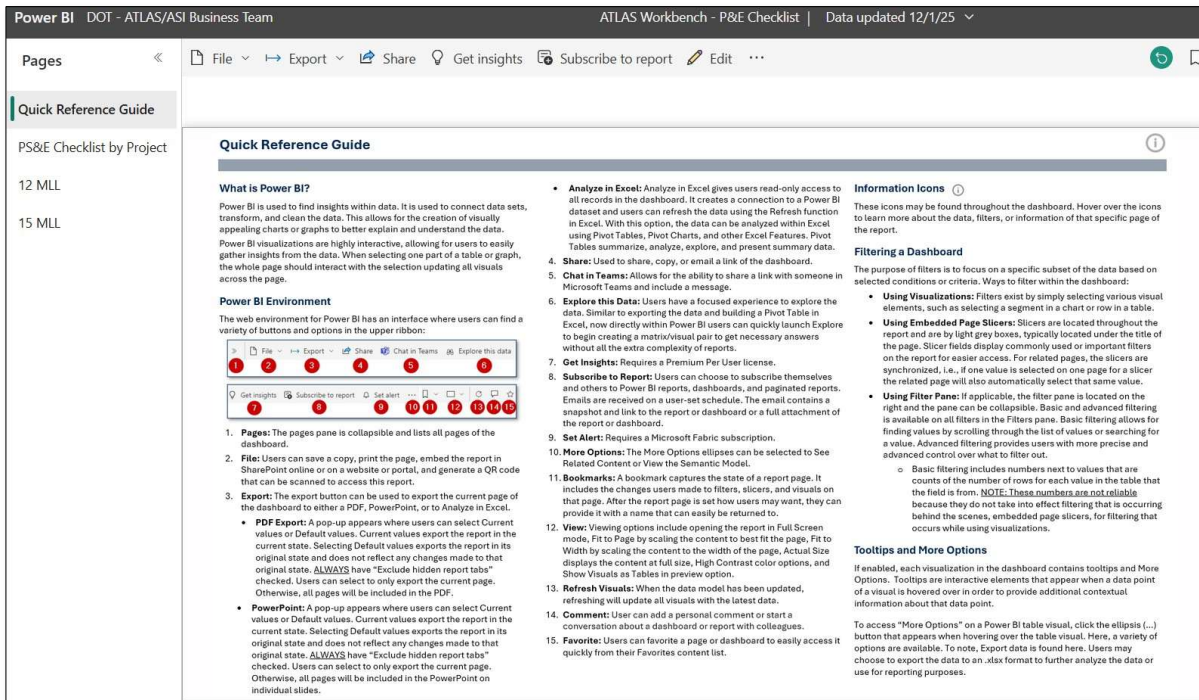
Power BI DOT - ATLAS/ASI Business Team

ATLAS Workbench - P&E Checklist | Data updated 12/1/25

Pages

Quick Reference Guide

PS&E Checklist by Project

12 MLL

15 MLL

File Export Share Get insights Subscribe to report Edit ···

Quick Reference Guide

What is Power BI?

Power BI is used to find insights within data. It is used to connect data sets, transform, and clean the data. This allows for the creation of visually appealing charts or graphs to better explain and understand the data.

Power BI visualizations are highly interactive, allowing for users to easily gather insights from the data. When selecting one part of a table or graph, the whole page should interact with the selection updating all visuals across the page.

Power BI Environment

The web environment for Power BI has an interface where users can find a variety of buttons and options in the upper ribbon:

File Export Share Chat in Teams Explore this data
1 2 3 4 5 6
Get insights Subscribe to report Set alert
7 8 9 10 11 12 13 14 15

1. Pages: The pages pane is collapsible and lists all pages of the dashboard.
2. File: Users can save a copy, print the page, embed the report in SharePoint online or on a website or portal, and generate a QR code that can be scanned to access this report.
3. Export: The export button can be used to export the current page of the dashboard to either a PDF, PowerPoint, or to Analyze in Excel.
• PDF Export: A pop-up appears where users can select Current values or Default values. Current values export the report in the current state. Selecting Default values exports the report in its original state and does not reflect any changes made to that original state. ALWAYS have "Exclude hidden report tabs" checked. Users can select to only export the current page. Otherwise, all pages will be included in the PDF.
• PowerPoint: A pop-up appears where users can select Current values or Default values. Current values export the report in the current state. Selecting Default values exports the report in its original state and does not reflect any changes made to that original state. ALWAYS have "Exclude hidden report tabs" checked. Users can select to only export the current page. Otherwise, all pages will be included in the PowerPoint on individual slides.
• Analyze in Excel: Analyze in Excel gives users read-only access to all records in the dashboard. It creates a connection to a Power BI dataset and users can refresh the data using the Refresh function in Excel. With this option, the data can be analyzed within Excel using Pivot Tables, Pivot Charts, and other Excel Features. Pivot Tables summarize, analyze, explore, and present summary data.
4. Share: Used to share, copy, or email a link of the dashboard.
5. Chat in Teams: Allows for the ability to share a link with someone in Microsoft Teams and include a message.
6. Explore this Data: Users have a focused experience to explore the data. Similar to exporting the data and building a Pivot Table in Excel, now directly within Power BI users can quickly launch Explore to begin creating a matrix/visual pair to get necessary answers without all the extra complexity of reports.
7. Get Insights: Requires a Premium Per User license.
8. Subscribe to Report: Users can choose to subscribe themselves and others to Power BI reports, dashboards, and paginated reports. Emails are received on a user-set schedule. The email contains a snapshot and link to the report or dashboard or a full attachment of the report or dashboard.
9. Set Alert: Requires a Microsoft Fabric subscription.
10. More Options: The More Options ellipses can be selected to See Related Content or View the Semantic Model.
11. Bookmarks: A bookmark captures the state of a report page. It includes the changes users made to filters, slicers, and visuals on that page. After the report page is set how users may want, they can provide it with a name that can easily be returned to.
12. View: Viewing options include opening the report in Full Screen mode, Fit to Page by scaling the content to best fit the page, Fit to Width by scaling the content to the width of the page, Actual Size displays the content at full size, High Contrast color options, and Show Visuals as Tables in preview option.
13. Refresh Visuals: When the data model has been updated, refreshing will update all visuals with the latest data.
14. Comment: User can add a personal comment or start a conversation about a dashboard or report with colleagues.
15. Favorite: Users can favorite a page or dashboard to easily access it quickly from their Favorites content list.

Information Icons

These icons may be found throughout the dashboard. Hover over the icons to learn more about the data, filters, or information of that specific page of the report.

Filtering a Dashboard

The purpose of filters is to focus on a specific subset of the data based on selected conditions or criteria. Ways to filter within the dashboard:
• Using Visualizations: Filters exist by simply selecting various visual elements, such as selecting a segment in a chart or row in a table.
• Using Embedded Page Slicers: Slicers are located throughout the report and are by light grey boxes, typically located under the title of the page. Slicer fields display commonly used or important filters on the report for easier access. For related pages, the slicers are synchronized, i.e., if one value is selected on one page for a slicer the related page will also automatically select that same value.
• Using Filter Pane: If applicable, the filter pane is located on the right and the pane can be collapsible. Basic and advanced filtering is available on all filters in the Filters pane. Basic filtering allows for finding values by scrolling through the list of values or searching for a value. Advanced filtering provides users with more precise and advanced control over what to filter out.
○ Basic filtering includes numbers next to values that are counts of the number of rows for each value in the table that the field is from. NOTE: These numbers are not reliable because they do not take into effect filtering that is occurring behind the scenes, embedded page slicers, for filtering that occurs while using visualizations.

Tooltips and More Options

If enabled, each visualization in the dashboard contains tooltips and More Options. Tooltips are interactive elements that appear when a data point of a visual is hovered over in order to provide additional contextual information about that data point.

To access "More Options" on a Power BI table visual, click the ellipsis (...) button that appears when hovering over the table visual. Here, a variety of options are available. To note, Export data is found here. Users may choose to export the data to an .xlsx format to further analyze the data or use for reporting purposes.